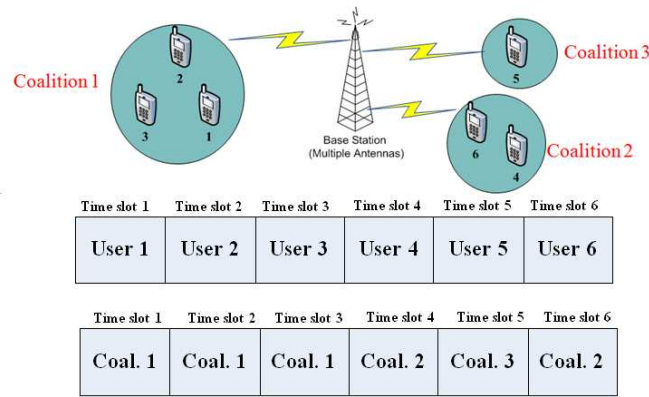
Coalition 1

2

3

1

Base Station
(Multiple Antennas)

5

Coalition 3

6

4

Coalition 2

| Time slot 1 | Time slot 2 | Time slot 3 | Time slot 4 | Time slot 5 | Time slot 6 |
|---|---|---|---|---|---|
| User 1 | User 2 | User 3 | User 4 | User 5 | User 6 |

| Time slot 1 | Time slot 2 | Time slot 3 | Time slot 4 | Time slot 5 | Time slot 6 |
|---|---|---|---|---|---|
| Coal. 1 | Coal. 1 | Coal. 1 | Coal. 2 | Coal. 3 | Coal. 2 |